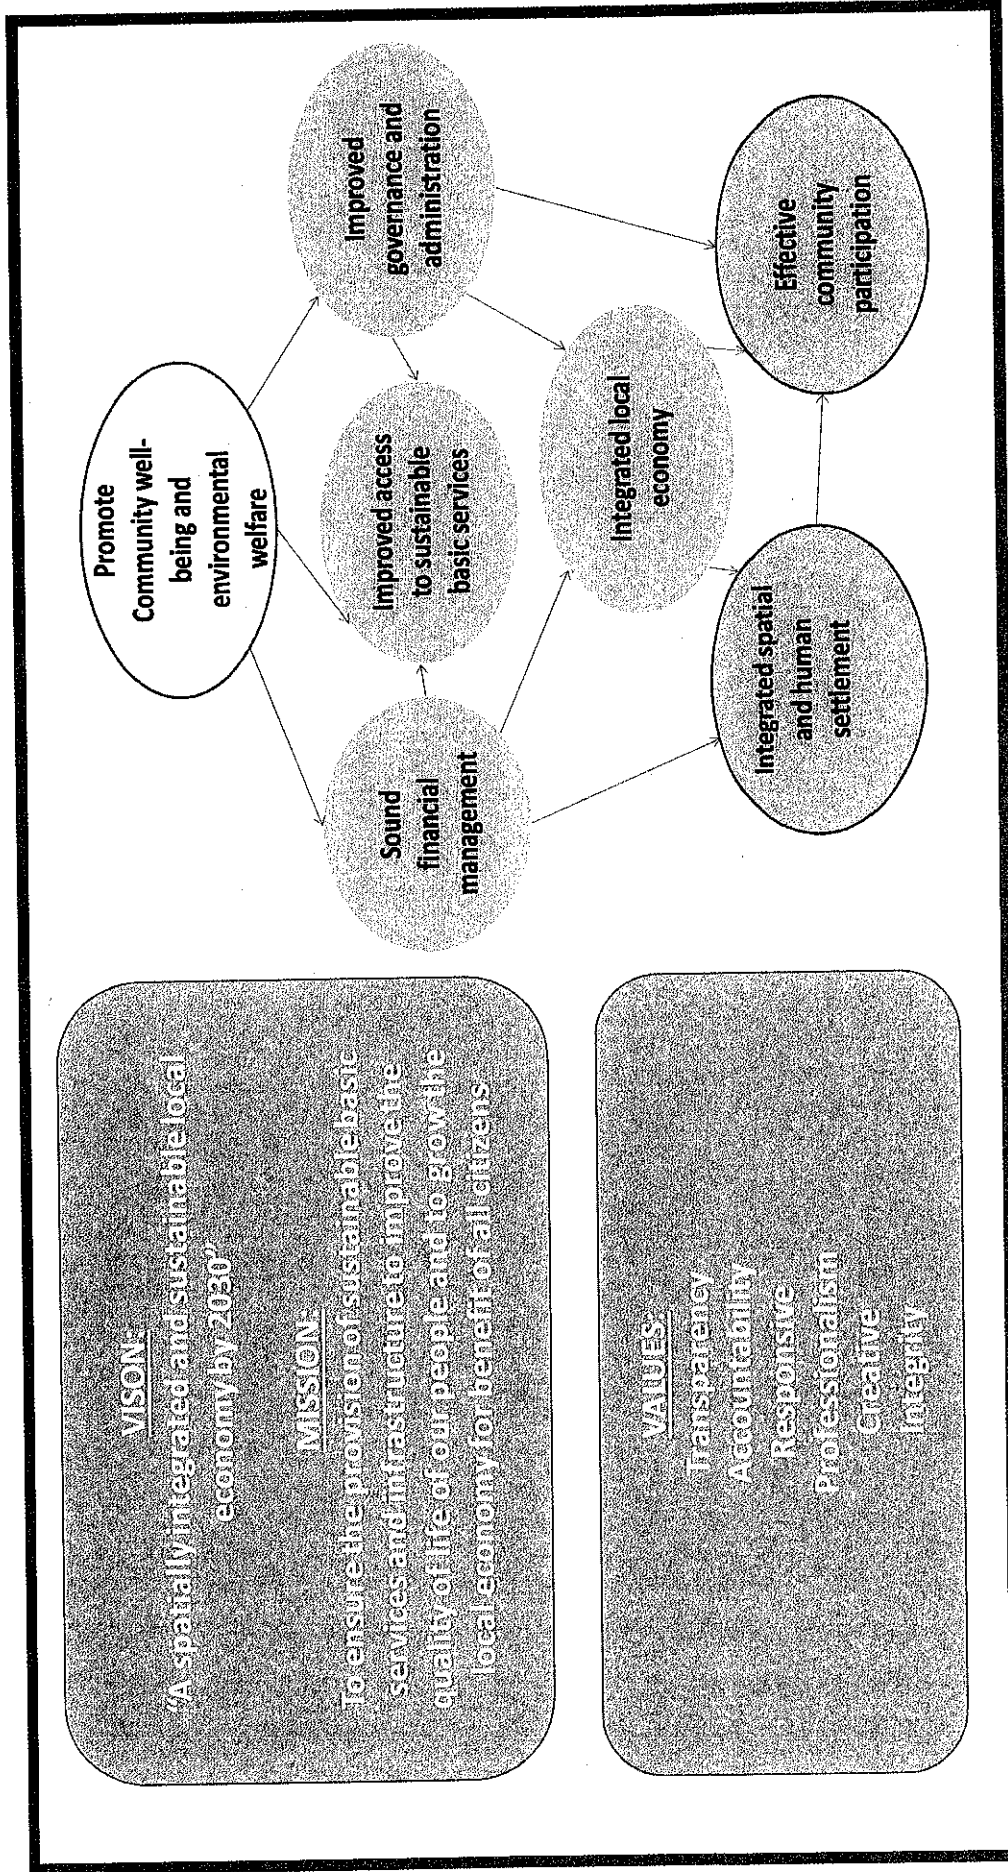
VISON:
"A spatially integrated and sustainable local economy by 2030"

MISSION:
To ensure the provision of sustainable basic services and infrastructure to improve the quality of life of our people and to grow the local economy for benefit of all citizens

VALUES:
Transparency
Accountability
Responsive
Professionalism
Creative
Integrity

Promote Community well-being and environmental welfare

Sound financial management

Improved access to sustainable basic services

Improved governance and administration

Integrated local economy

Integrated spatial and human settlement

Effective community participation